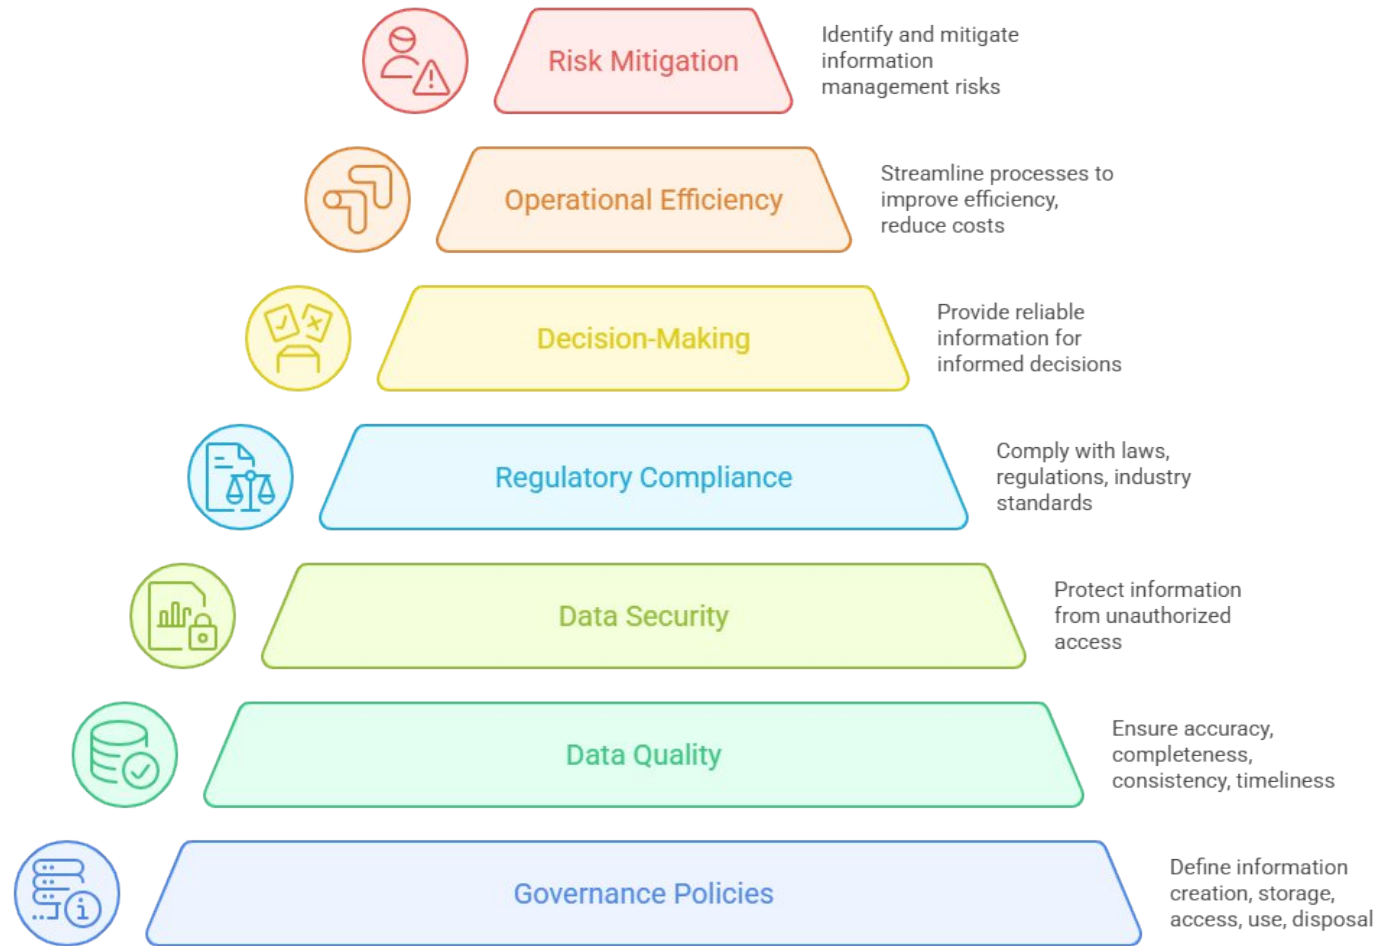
Risk Mitigation

Identify and mitigate information management risks

Operational Efficiency

Streamline processes to improve efficiency, reduce costs

Decision-Making

Provide reliable information for informed decisions

Regulatory Compliance

Comply with laws, regulations, industry standards

Data Security

Protect information from unauthorized access

Data Quality

Ensure accuracy, completeness, consistency, timeliness

Governance Policies

Define information creation, storage, access, use, disposal